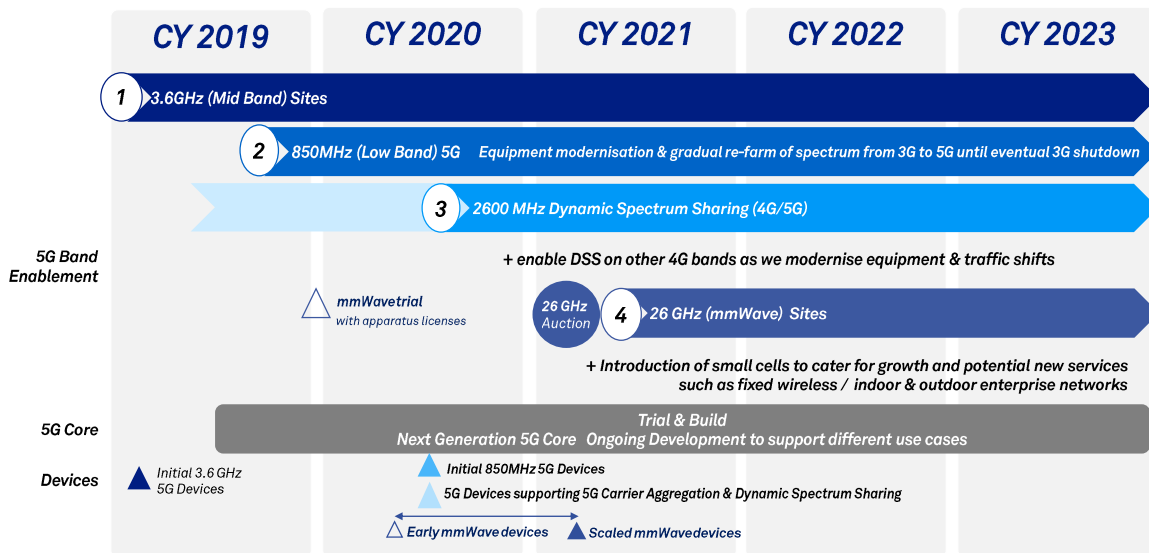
CY 2019
CY 2020
CY 2021
CY 2022
CY 2023

1 3.6GHz (Mid Band) Sites

2 850MHz (Low Band) 5G Equipment modernisation & gradual re-farm of spectrum from 3G to 5G until eventual 3G shutdown

3 2600 MHz Dynamic Spectrum Sharing (4G/5G)

5G Band Enablement

+ enable DSS on other 4G bands as we modernise equipment & traffic shifts

mmWavetrial
with apparatus licenses

26 GHz Auction

4 26 GHz (mmWave) Sites

+ Introduction of small cells to cater for growth and potential new services such as fixed wireless / indoor & outdoor enterprise networks

5G Core

Trial & Build
Next Generation 5G Core Ongoing Development to support different use cases

Devices

Initial 3.6 GHz 5G Devices

Initial 850MHz 5G Devices

5G Devices supporting 5G Carrier Aggregation & Dynamic Spectrum Sharing

Early mmWave devices

Scaled mmWavedevices